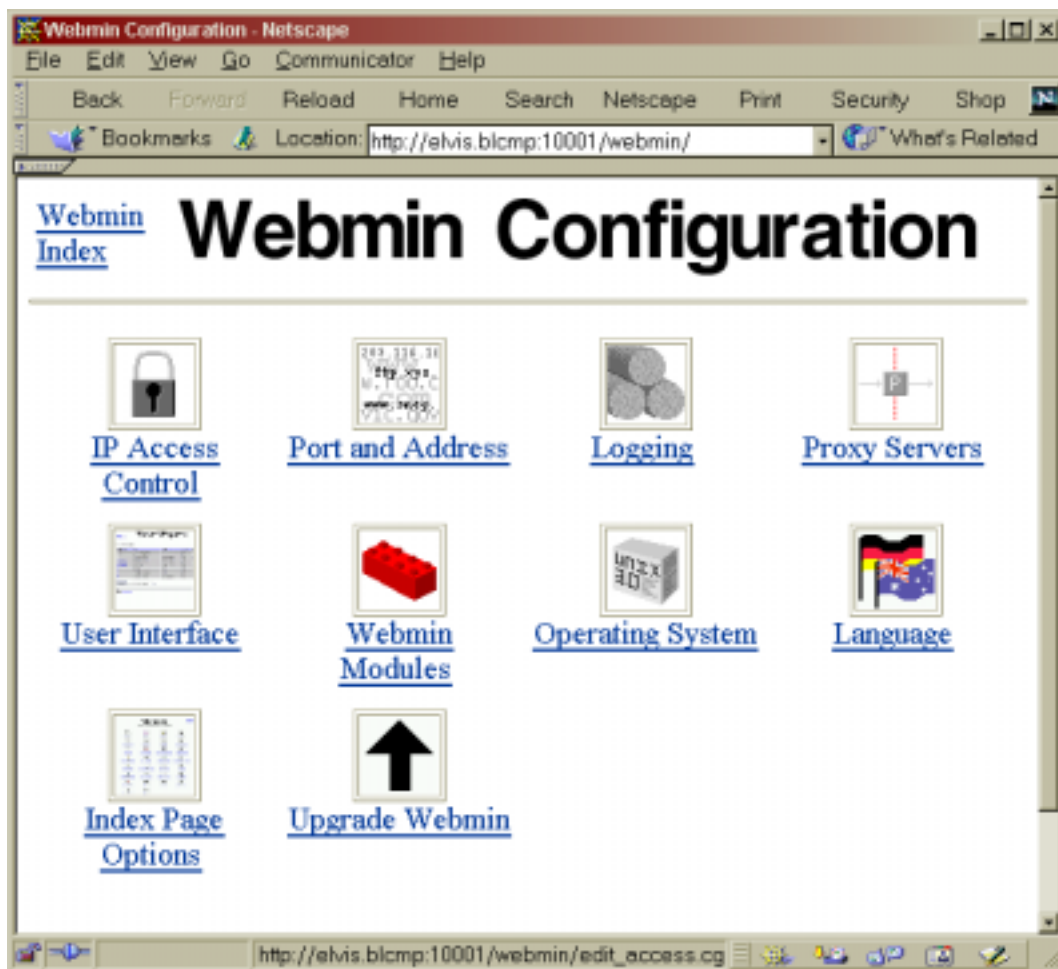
Webmin Configuration - Netscape

File Edit View Go Communicator Help

Back Forward Reload Home Search Netscape Print Security Shop

Bookmarks Location: http://elvis.blcmp:10001/webmin/ What's Related

Webmin Index

Webmin Configuration

IP Access Control

Port and Address

Logging

Proxy Servers

User Interface

Webmin Modules

Operating System

Language

Index Page Options

Upgrade Webmin

http://elvis.blcmp:10001/webmin/edit_access.cg